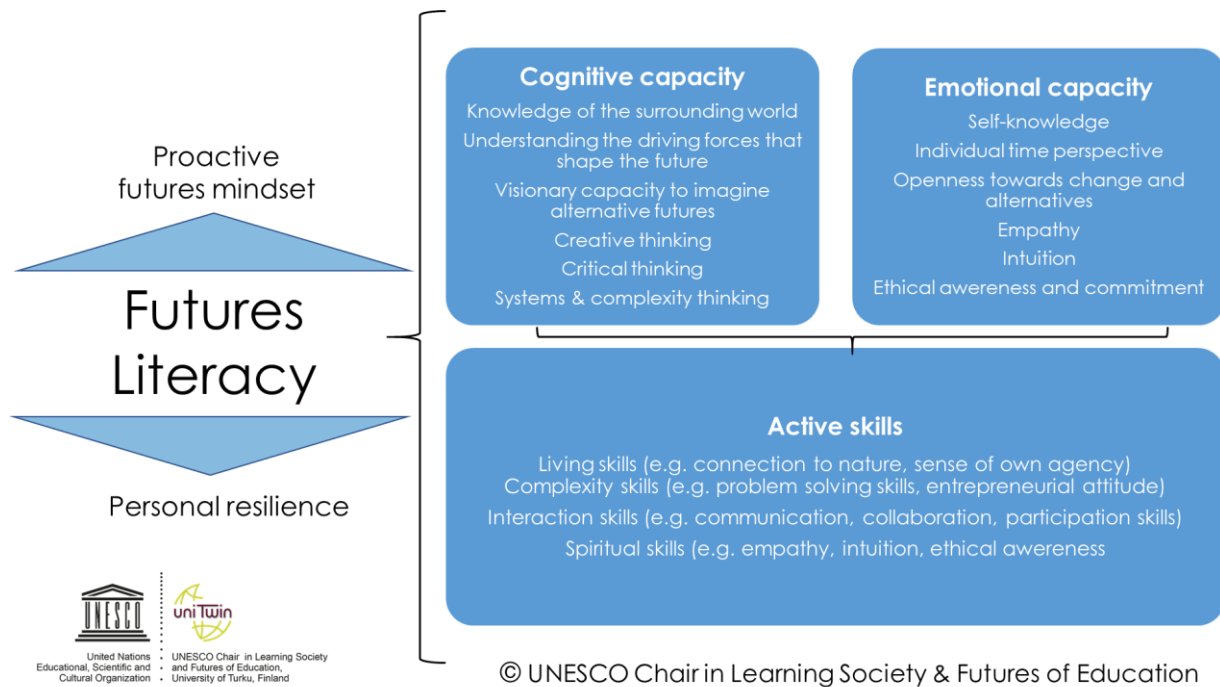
Proactive futures mindset

Futures Literacy

Personal resilience

Cognitive capacity
Knowledge of the surrounding world
Understanding the driving forces that shape the future
Visionary capacity to imagine alternative futures
Creative thinking
Critical thinking
Systems & complexity thinking

Emotional capacity
Self-knowledge
Individual time perspective
Openness towards change and alternatives
Empathy
Intuition
Ethical awereness and commitment

Active skills
Living skills (e.g. connection to nature, sense of own agency)
Complexity skills (e.g. problem solving skills, entrepreneurial attitude)
Interaction skills (e.g. communication, collaboration, participation skills)
Spiritual skills (e.g. empathy, intuition, ethical awereness

UNESCO
United Nations Educational, Scientific and Cultural Organization

uniTwin
UNESCO Chair in Learning Society and Futures of Education, University of Turku, Finland

© UNESCO Chair in Learning Society & Futures of Education